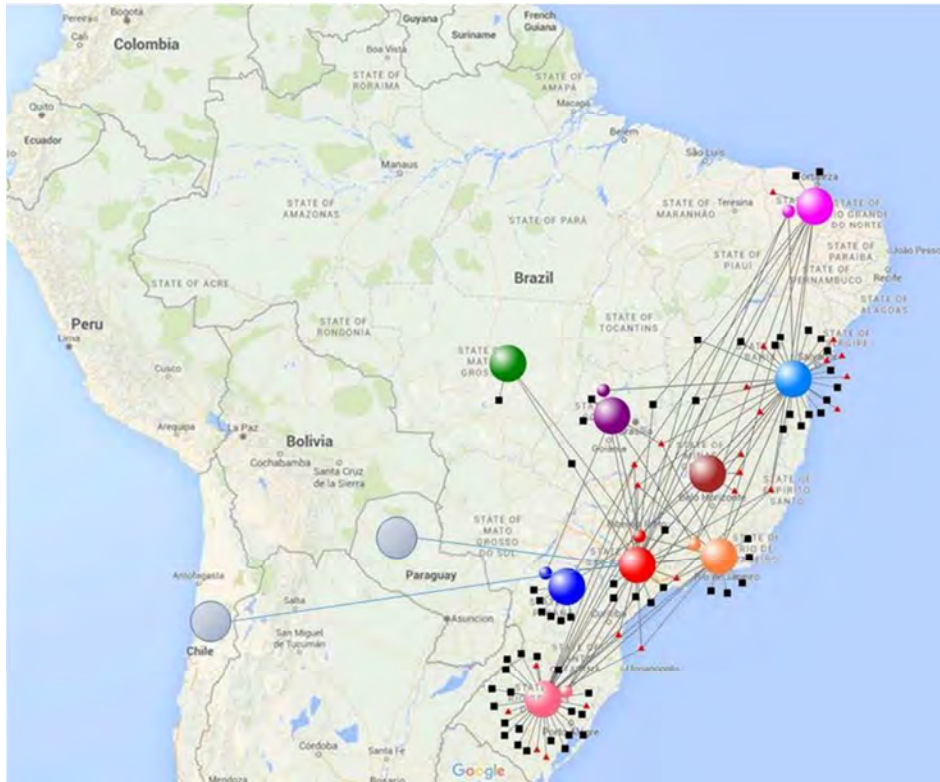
Pereira
Bogotá
Cali
Colombia
Guyana
Suriname
French Guiana
Boa Vista
STATE OF RORAIMA
STATE OF AMAPA
Macapá
Quito
Ecuador
Manaus
Belém
São Luís
Fortaleza
STATE OF AMAZONAS
STATE OF PARÁ
STATE OF MARANHÃO
Teresina
STATE OF RIO GRANDE DO NORTE
STATE OF PARAÍBA
João Pessoa
Recife
STATE OF PIAUÍ
STATE OF PERNAMBUCO
STATE OF ALAGOAS
Brazil
STATE OF ACRE
Peru
Lima
STATE OF RONDÔNIA
STATE OF TOCANTINS
STATE OF SERGIPE
STATE OF MATO GROSSO
Cusco
Arequipa
La Paz
Bolivia
Cochabamba
Santa Cruz de la Sierra
Goiânia
Belo Horizonte
STATE OF ESPÍRITO SANTO
STATE OF MATO GROSSO DO SUL
STATE OF RIO DE JANEIRO
Rio de Janeiro
Antofagasta
Paraguay
Salta
Curitiba
Asunción
Chile
San Miguel de Tucumán
Florianópolis
Córdoba
Santa Fe
Porto Alegre
Mendoza
Rosario
Google